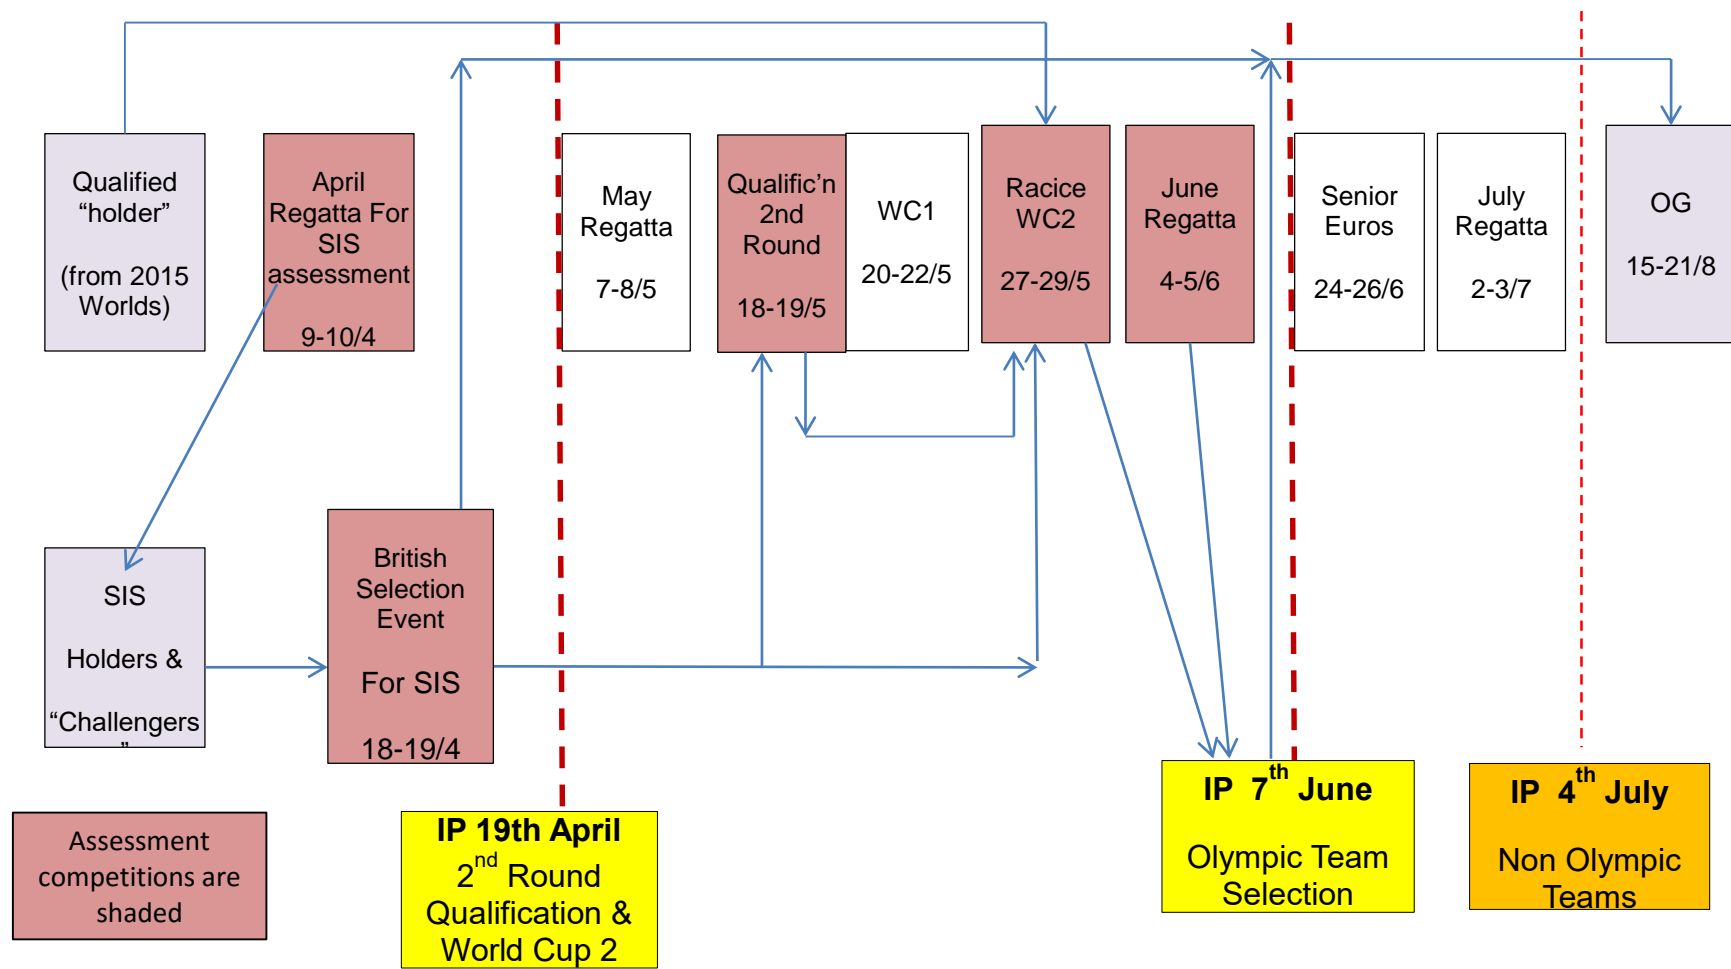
Qualified “holder”

(from 2015 Worlds)

April Regatta For SIS assessment

9-10/4

May Regatta

7-8/5

Qualific’n 2nd Round

18-19/5

WC1

20-22/5

Racice WC2

27-29/5

June Regatta

4-5/6

Senior Euros

24-26/6

July Regatta

2-3/7

OG

15-21/8

SIS

Holders &

“Challengers”

British Selection Event

For SIS

18-19/4

Assessment competitions are shaded

IP 19th April

$2^{nd}$ Round Qualification & World Cup 2

IP $7^{th}$ June

Olympic Team Selection

IP $4^{th}$ July

Non Olympic Teams